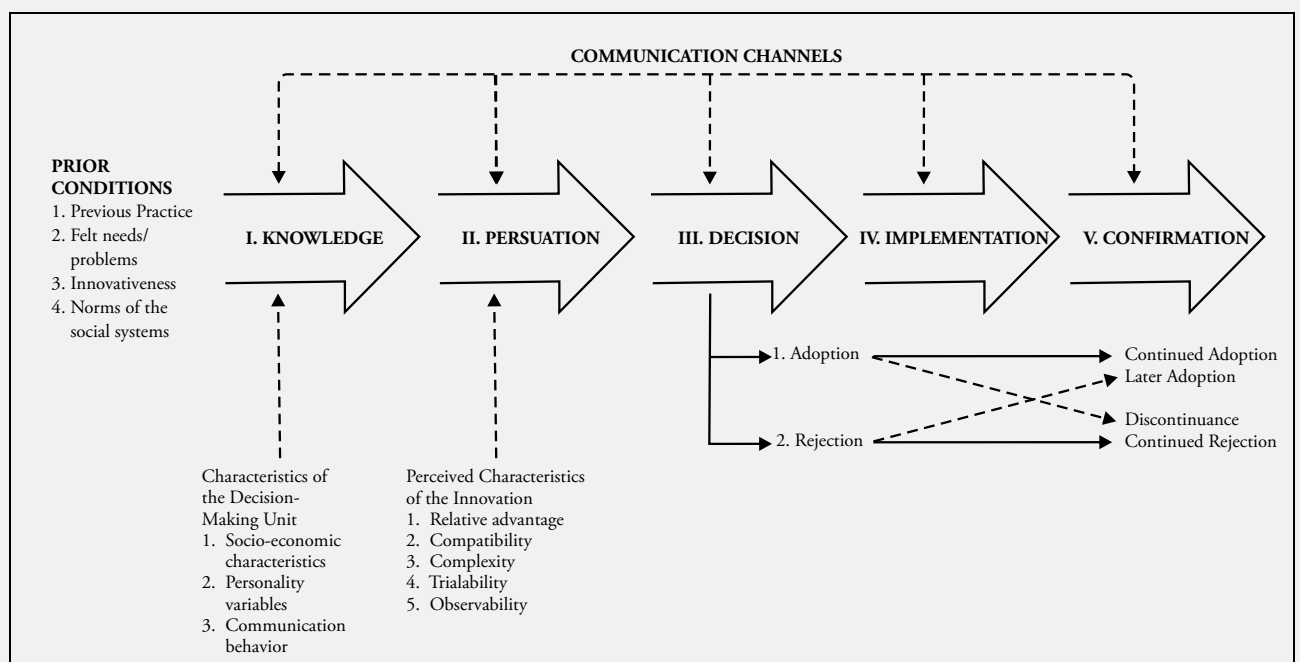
COMMUNICATION CHANNELS

PRIOR CONDITIONS
1. Previous Practice
2. Felt needs/ problems
3. Innovativeness
4. Norms of the social systems

I. KNOWLEDGE

II. PERSUASION

III. DECISION

IV. IMPLEMENTATION

V. CONFIRMATION

1. Adoption

2. Rejection

Continued Adoption
Later Adoption
Discontinuance
Continued Rejection

Characteristics of the Decision-Making Unit
1. Socio-economic characteristics
2. Personality variables
3. Communication behavior

Perceived Characteristics of the Innovation
1. Relative advantage
2. Compatibility
3. Complexity
4. Trialability
5. Observability